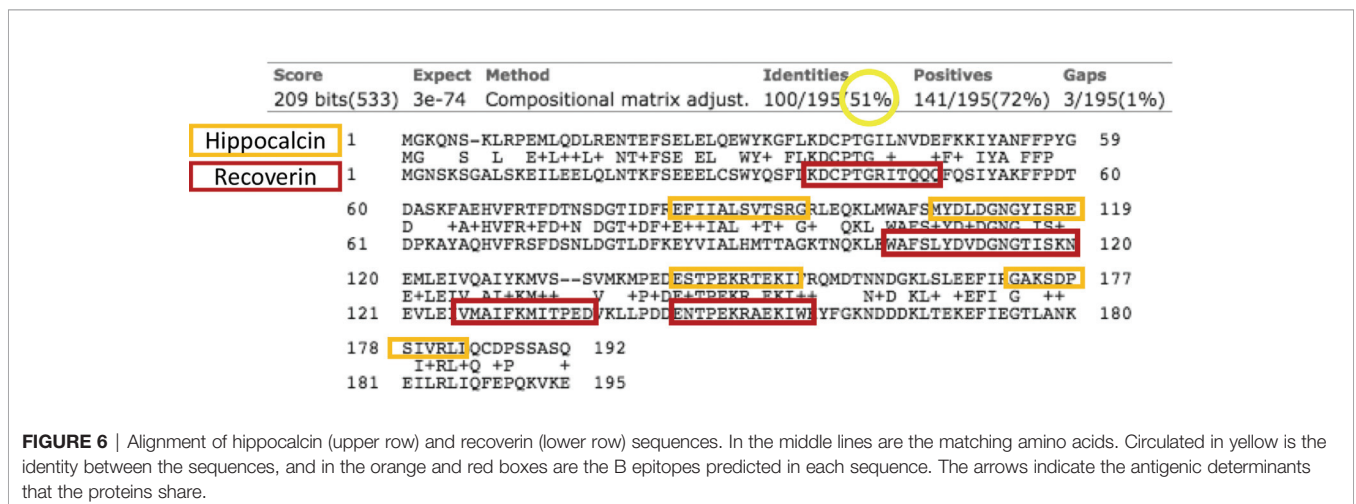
| Score | Expect | Method | Identities | Positives | Gaps |
|---|---|---|---|---|---|
| 209 bits(533) | 3e-74 | Compositional matrix adjust. | 100/195(51%) | 141/195(72%) | 3/195(1%) |

Hippocalcin 1 MGKQNS-KLRPEMLQDLRENTEFSELELQEWYKGFLKDCPTGILNVDEFKKIYANFFPYG 59
MG S L E+L++L+ NT+FSE EL WY+ FLKDCPTG + +F+ IYA FFP
Recoverin 1 MGNSKSGALSKEILEELQLNTKFSEEELCSWYQSFLKDCPTGRITQQQFQSIYAKFFPDT 60

60 DASKFAEHVFRTFDTNSDGTIDFREFIIALSVTSRGRLEQKLMWAFSMYDLDGNGYISRE 119
D +A+HVFR+FD+N DGT+DF+E++IAL +T+ G+ QKL WAFS+YD+DGNG IS+
61 DPKAYAQHVFRSFDSNLDGTLDFKEYVIALHMTTAGKTNQKLEWAFSLYDVDGNGTISKN 120

120 EMLEIVQAIYKMVS--SVMKMPEDESTPEKRTEKIFRQMDTNNDGKLSLEEFIRGAKSDP 177
E+LEIV AI+KM++ V +P+DE+TPEKR EKI+ N+D KL+ +EFI G ++
121 EVLEIVMAIFKMITPEDVKLLPDDENTPEKRAEKIWKYFGKNDDDKLTEKEFIEGTLANK 180

178 SIVRLIQCDPSSASQ 192
I+RL+Q +P +
181 EILRLIQFEPQKVKE 195

FIGURE 6 | Alignment of hippocalcin (upper row) and recoverin (lower row) sequences. In the middle lines are the matching amino acids. Circulated in yellow is the identity between the sequences, and in the orange and red boxes are the B epitopes predicted in each sequence. The arrows indicate the antigenic determinants that the proteins share.